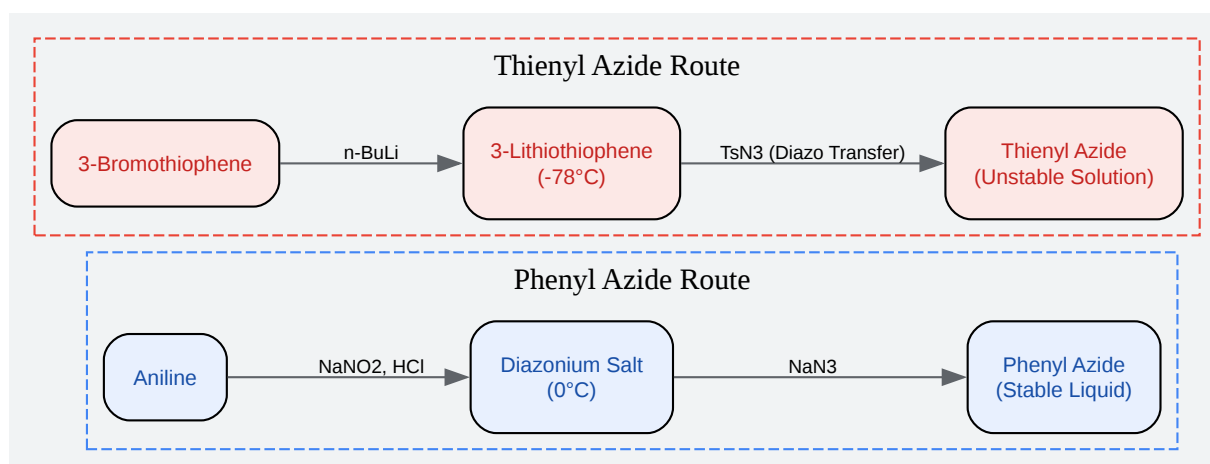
Thienyl Azide Route

3-Bromothiophene

n-BuLi

3-Lithiothiophene (-78°C)

TsN3 (Diazo Transfer)

Thienyl Azide (Unstable Solution)

Phenyl Azide Route

Aniline

NaNO2, HCl

Diazonium Salt (0°C)

NaN3

Phenyl Azide (Stable Liquid)